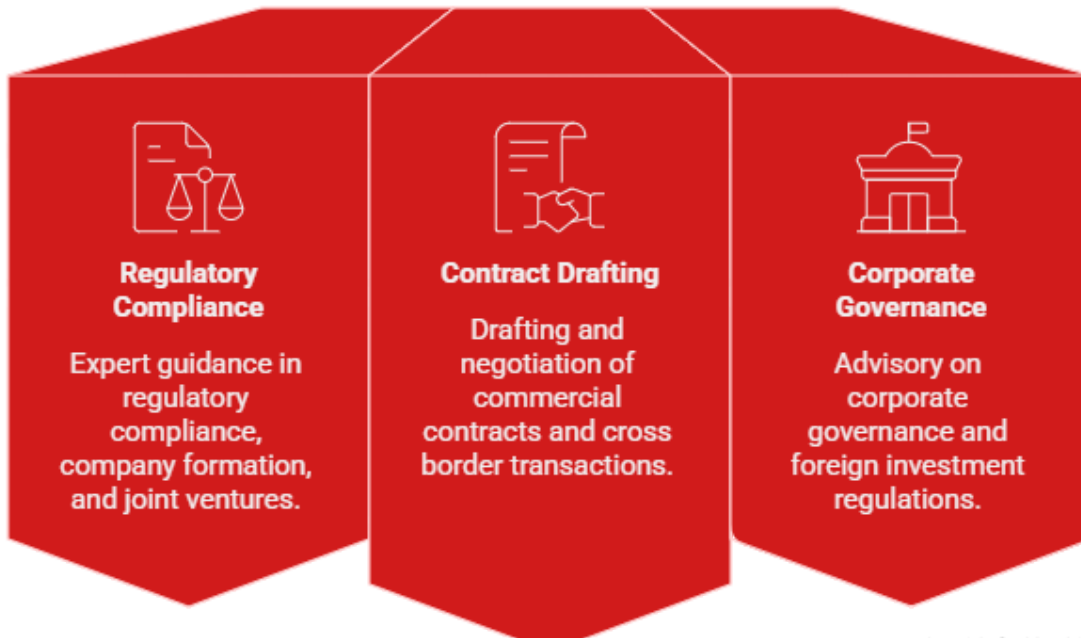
Regulatory Compliance

Expert guidance in regulatory compliance, company formation, and joint ventures.

Contract Drafting

Drafting and negotiation of commercial contracts and cross border transactions.

Corporate Governance

Advisory on corporate governance and foreign investment regulations.